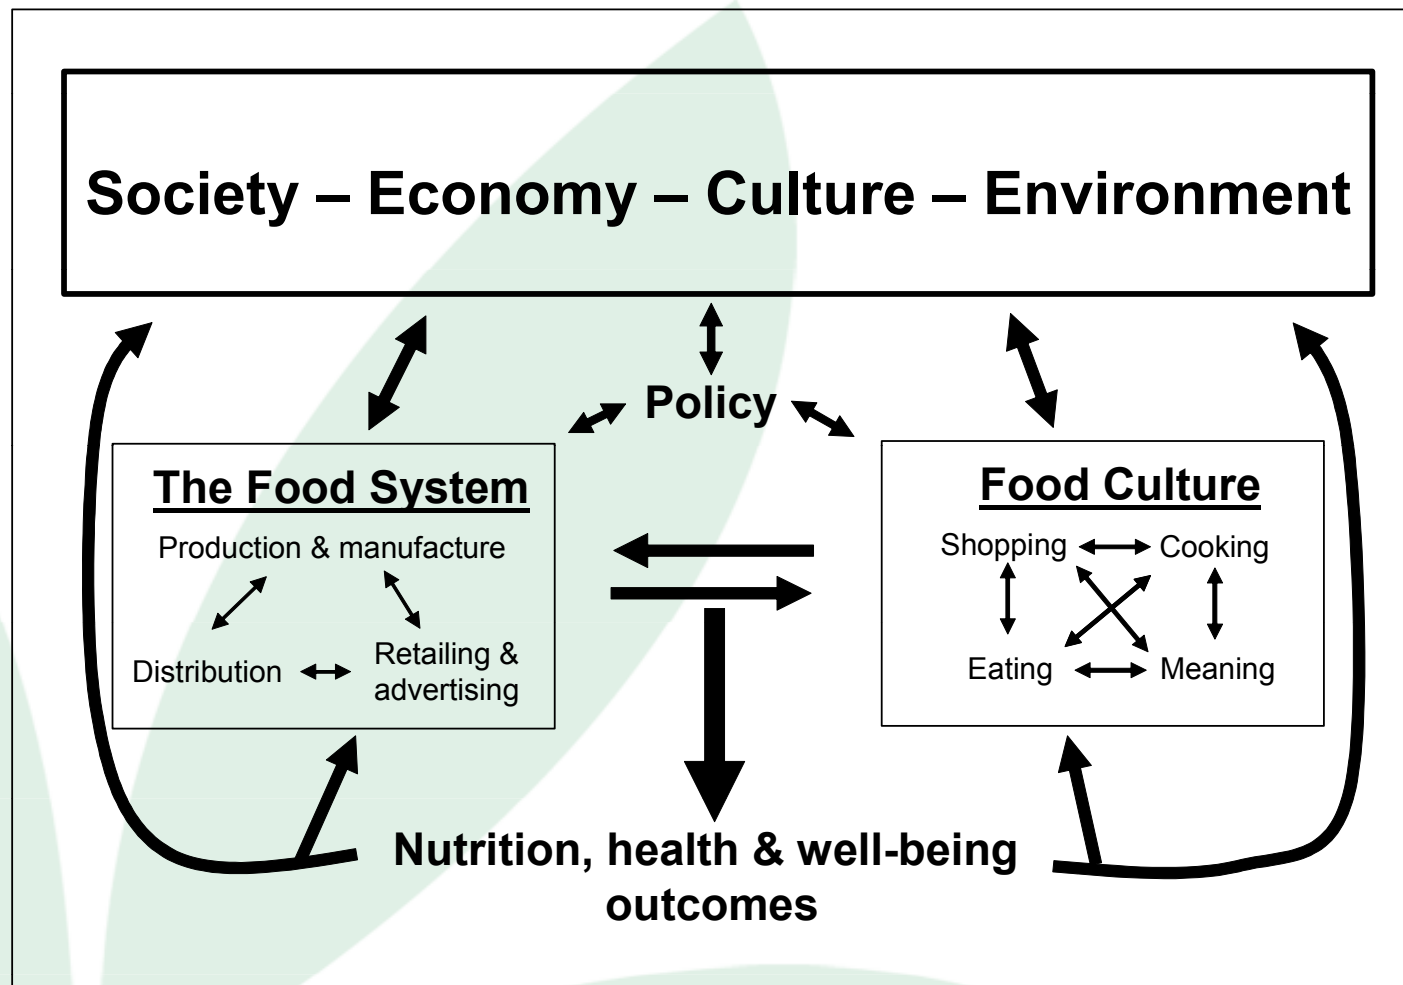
Society – Economy – Culture – Environment

Policy

The Food System

Production & manufacture

Distribution

Retailing & advertising

Food Culture

Shopping

Cooking

Eating

Meaning

Nutrition, health & well-being outcomes